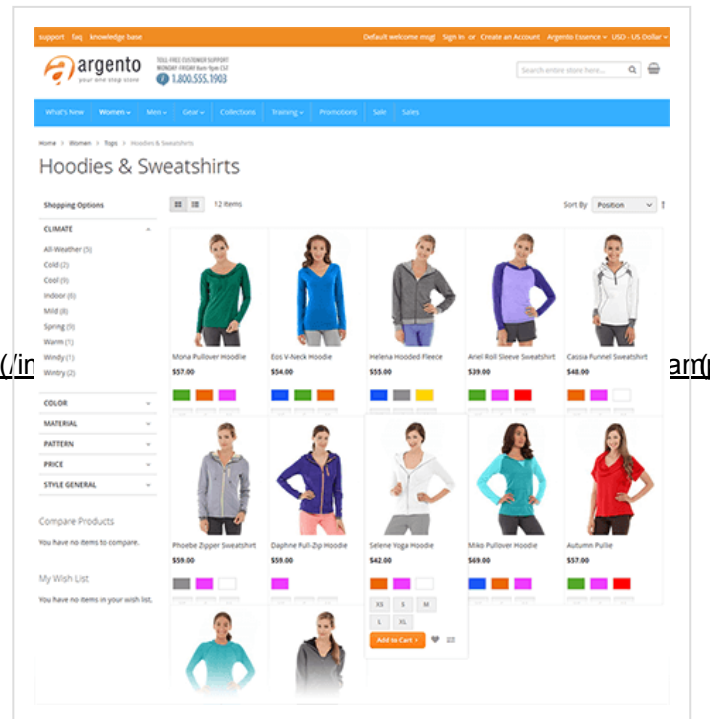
support faq knowledge base

Default welcome msg! Sign In or Create an Account Argento Essence USD - US Dollar

argento
your one stop store

TOLL FREE CUSTOMER SUPPORT
MONDAY-FRIDAY 8am-9pm CST
1.800.555.1903

Search entire store here...

What's New Women Men Gear Collections Training Promotions Sale Sales

Home > Women > Tops > Hoodies & Sweatshirts

Hoodies & Sweatshirts

Shopping Options

CLIMATE

All-Weather (5)
Cold (2)
Cool (9)
Indoor (8)
Mild (8)
Spring (9)
Warm (1)
Windy (1)
Wintry (2)

COLOR
MATERIAL
PATTERN
PRICE
STYLE GENERAL

Compare Products

You have no items to compare.

My Wish List

You have no items in your wish list.

12 items

Sort By Position

Mona Pullover Hoodie
$57.00

Eos V-Neck Hoodie
$54.00

Helena Hooded Fleece
$55.00

Ariel Roll Sleeve Sweatshirt
$39.00

Cassia Funnel Sweatshirt
$48.00

Phoebe Zipper Sweatshirt
$59.00

Daphne Full-Zip Hoodie
$60.00

Selene Yoga Hoodie
$42.00

XS S M
L XL

Add to Cart

Miko Pullover Hoodie
$69.00

Autumn Pullie
$57.00

(/in

arn(